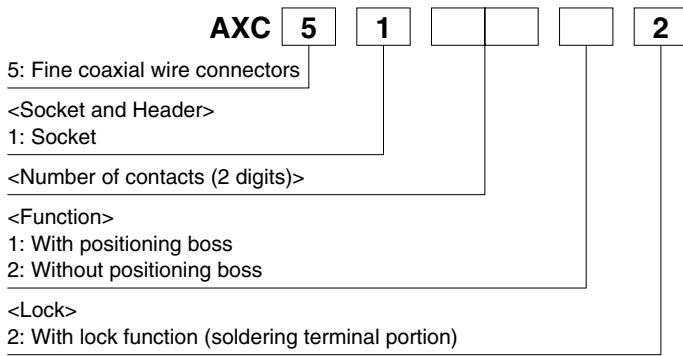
AXC 5 1 2

5: Fine coaxial wire connectors

<Socket and Header>
1: Socket

<Number of contacts (2 digits)>

<Function>
1: With positioning boss
2: Without positioning boss

<Lock>
2: With lock function (soldering terminal portion)